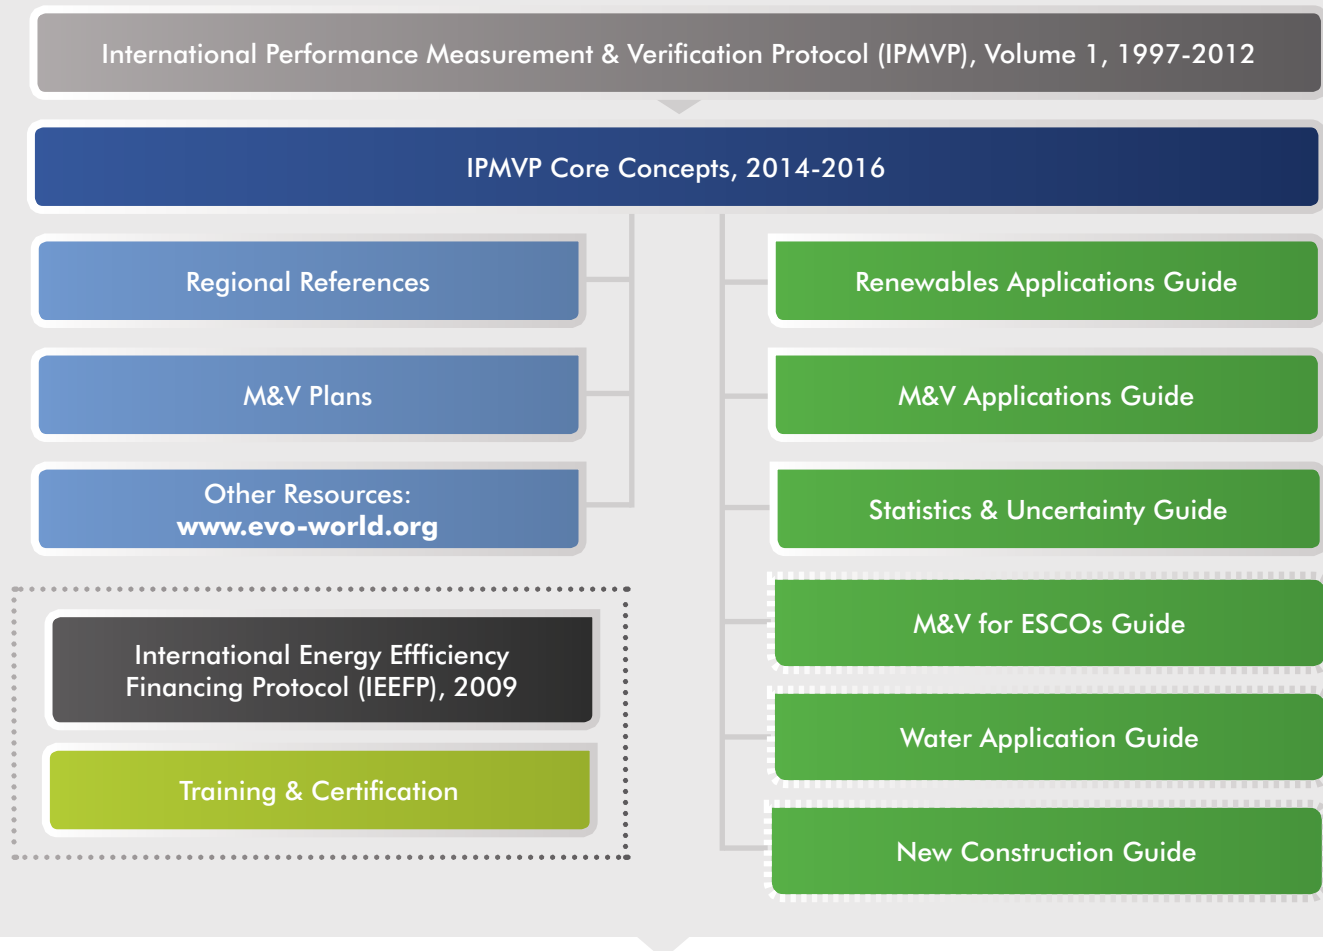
International Performance Measurement & Verification Protocol (IPMVP), Volume 1, 1997-2012

IPMVP Core Concepts, 2014-2016

Regional References

M&V Plans

Other Resources:
www.evo-world.org

International Energy Effficiency Financing Protocol (IEEFP), 2009

Training & Certification

Renewables Applications Guide

M&V Applications Guide

Statistics & Uncertainty Guide

M&V for ESCOs Guide

Water Application Guide

New Construction Guide